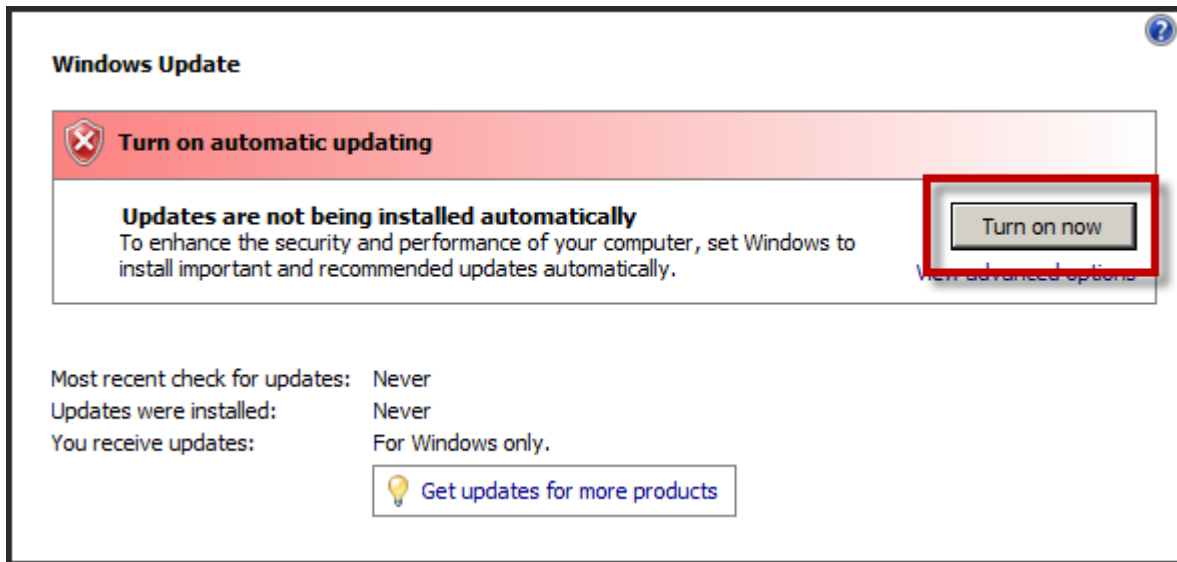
Windows Update

Turn on automatic updating

Updates are not being installed automatically
To enhance the security and performance of your computer, set Windows to install important and recommended updates automatically.

Turn on now

View advanced options

| Most recent check for updates: | Never |
|---|---|
| Updates were installed: | Never |
| You receive updates: | For Windows only. |

Get updates for more products